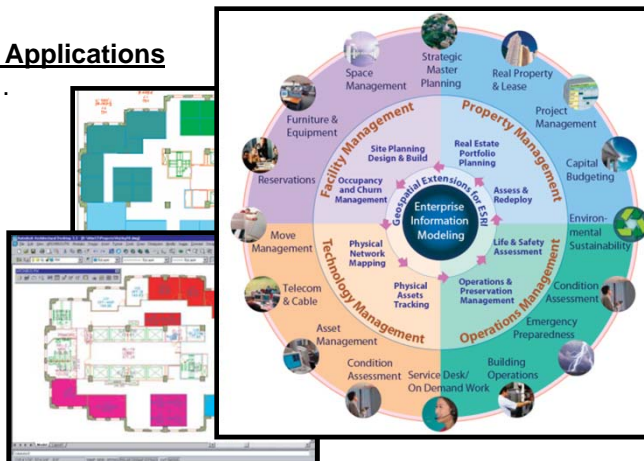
Applications

.

Strategic Master Planning

Space Management

Real Property & Lease

Project Management

Furniture & Equipment

Facility Management

Property Management

Capital Budgeting

Reservations

Site Planning Design & Build

Real Estate Portfolio Planning

Occupancy and Churn Management

Geospatial Extensions for ESRI

Assess & Redeploy

Enterprise Information Modeling

Environmental Sustainability

Move Management

Physical Network Mapping

Life & Safety Assessment

Technology Management

Operations Management

Telecom & Cable

Physical Assets Tracking

Operations & Preservation Management

Condition Assessment

Asset Management

Emergency Preparedness

Condition Assessment

Service Desk/ On Demand Work

Building Operations